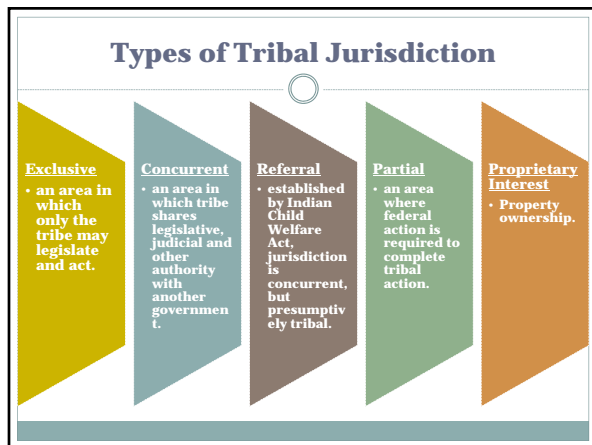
Types of Tribal Jurisdiction

Exclusive
• an area in which only the tribe may legislate and act.

Concurrent
• an area in which tribe shares legislative, judicial and other authority with another governmen t.

Referral
• established by Indian Child Welfare Act, jurisdiction is concurrent, but presumptiv ely tribal.

Partial
• an area where federal action is required to complete tribal action.

Proprietary Interest
• Property ownership.